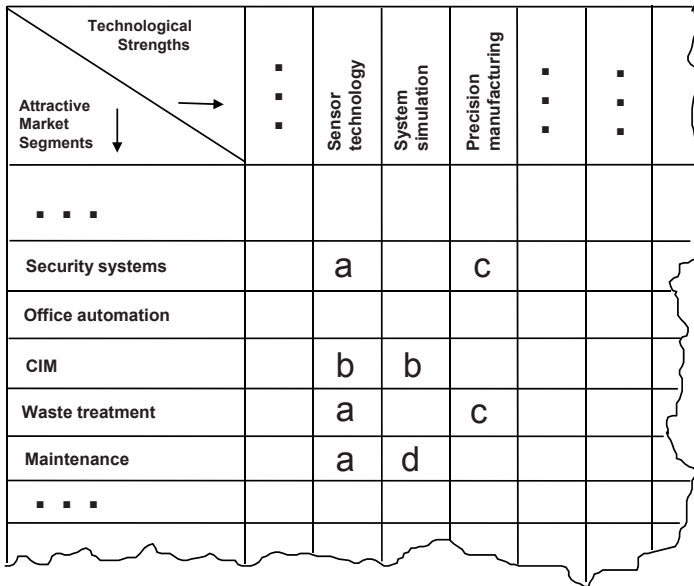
| Technological Strengths → / Attractive Market Segments ↓ | ⋮ | Sensor technology | System simulation | Precision manufacturing | ⋮ | ⋮ |
|---|---|---|---|---|---|---|
| . . . | | | | | | |
| Security systems | | a | | c | | |
| Office automation | | | | | | |
| CIM | | b | b | | | |
| Waste treatment | | a | | c | | |
| Maintenance | | a | d | | | |
| . . . | | | | | | |